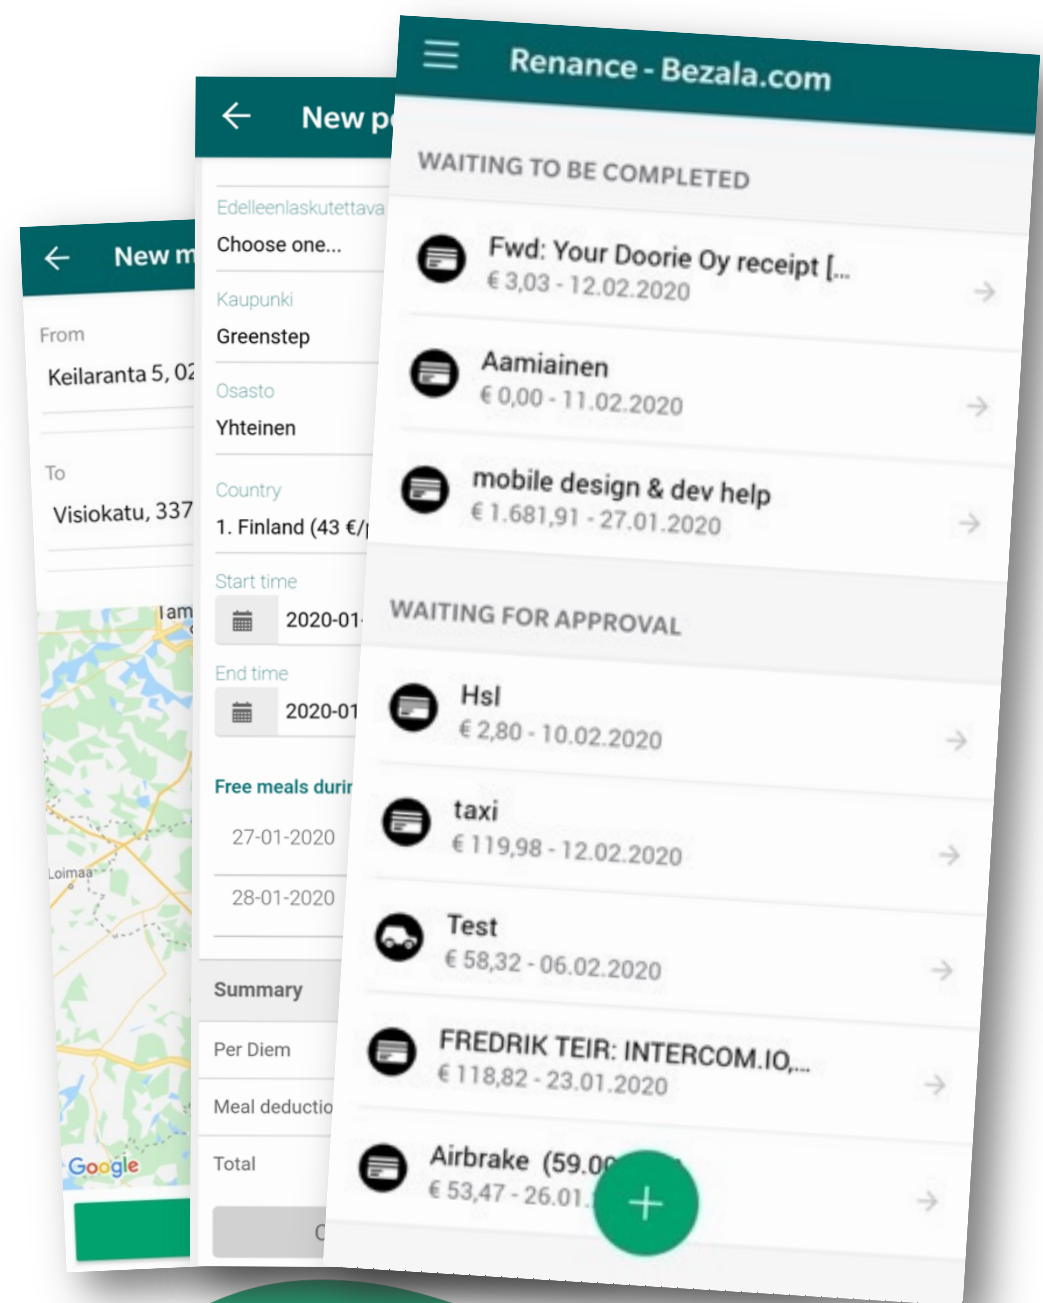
New m

From

Keilaranta 5, 02

To

Visiokatu, 337

Tam

Loimaa

Google

New p

Edelleenlaskutettava

Choose one...

Kaupunki

Greenstep

Osasto

Yhteinen

Country

1. Finland (43 €/

Start time

2020-01

End time

2020-01

Free meals durin

27-01-2020

28-01-2020

Summary

Per Diem

Meal deductio

Total

C

Renance - Bezala.com

WAITING TO BE COMPLETED

Fwd: Your Doorie Oy receipt [...

€ 3,03 - 12.02.2020

Aamiainen

€ 0,00 - 11.02.2020

mobile design & dev help

€ 1.681,91 - 27.01.2020

WAITING FOR APPROVAL

Hsl

€ 2,80 - 10.02.2020

taxi

€ 119,98 - 12.02.2020

Test

€ 58,32 - 06.02.2020

FREDRIK TEIR: INTERCOM.IO,...

€ 118,82 - 23.01.2020

Airbrake (59.0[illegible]

€ 53,47 - 26.01.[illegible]

+